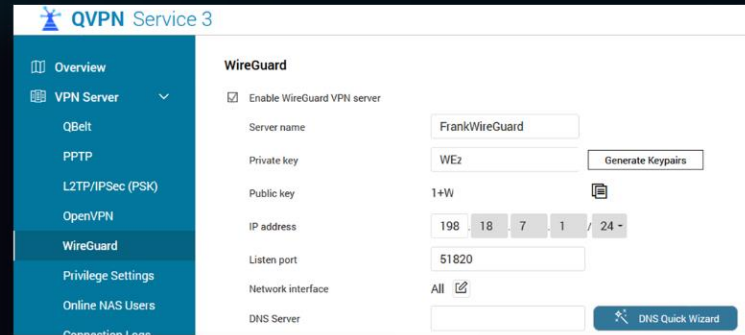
QVPN Service 3

Overview
VPN Server
QBelt
PPTP
L2TP/IPSec (PSK)
OpenVPN
WireGuard
Privilege Settings
Online NAS Users
Connection Logs

WireGuard

☑ Enable WireGuard VPN server

Server name FrankWireGuard
Private key WE2 Generate Keypairs
Public key 1+W
IP address 198 . 18 . 7 . 1 / 24
Listen port 51820
Network interface All
DNS Server DNS Quick Wizard